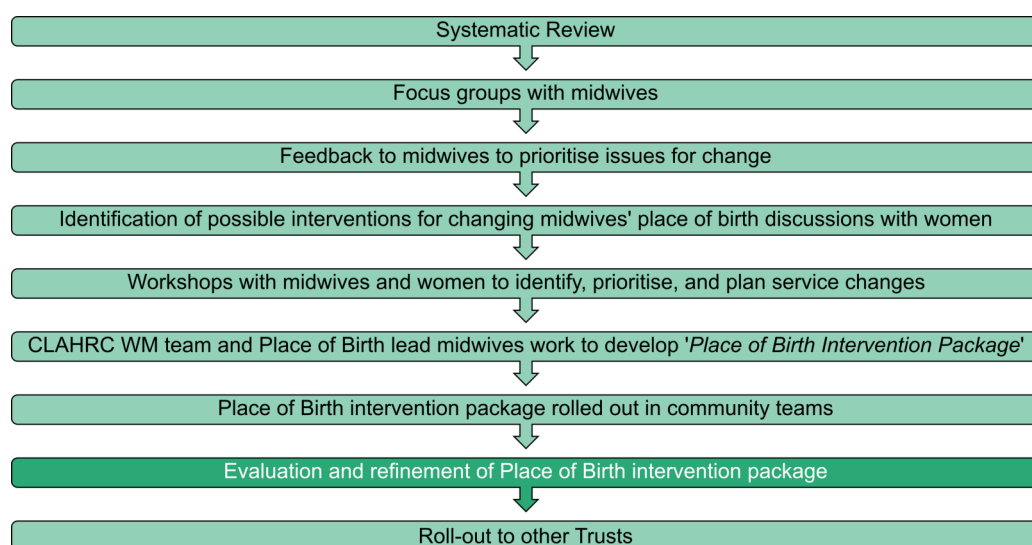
Systematic Review

Focus groups with midwives

Feedback to midwives to prioritise issues for change

Identification of possible interventions for changing midwives' place of birth discussions with women

Workshops with midwives and women to identify, prioritise, and plan service changes

CLAHRC WM team and Place of Birth lead midwives work to develop '*Place of Birth Intervention Package*'

Place of Birth intervention package rolled out in community teams

Evaluation and refinement of Place of Birth intervention package

Roll-out to other Trusts